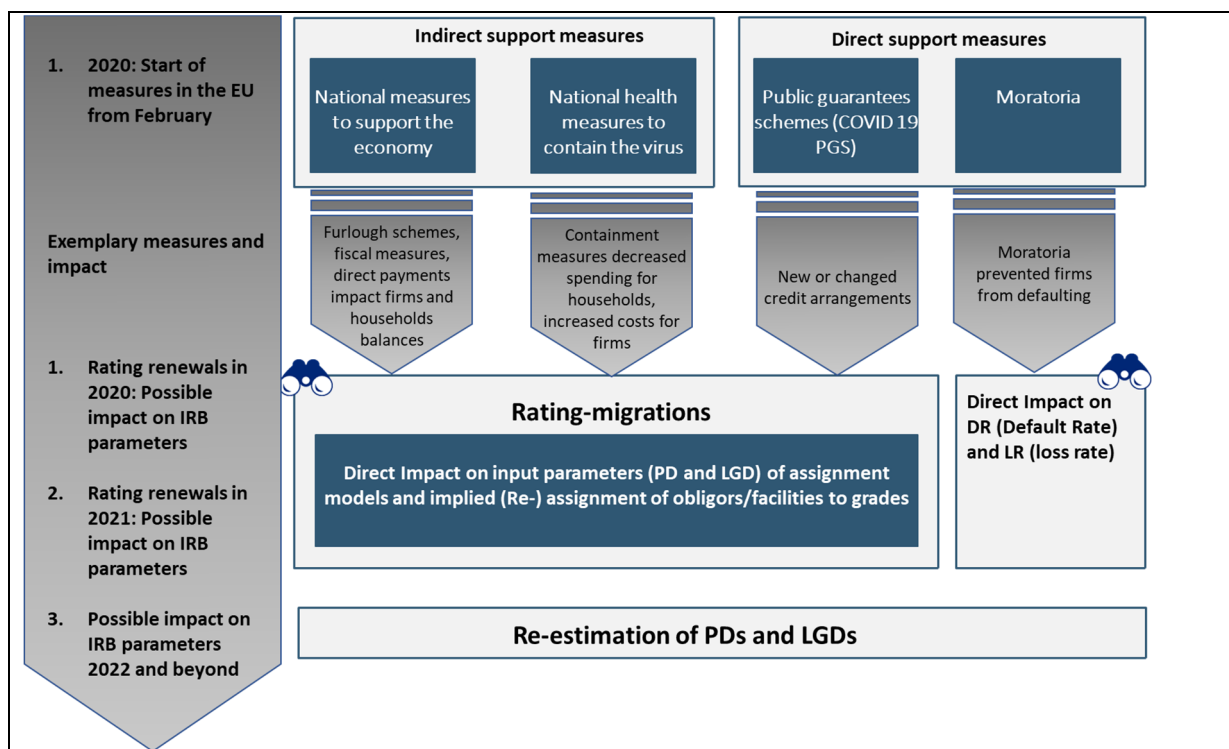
1. 2020: Start of measures in the EU from February

Exemplary measures and impact

1. Rating renewals in 2020: Possible impact on IRB parameters

2. Rating renewals in 2021: Possible impact on IRB parameters

3. Possible impact on IRB parameters 2022 and beyond

Indirect support measures

National measures to support the economy

National health measures to contain the virus

Direct support measures

Public guarantees schemes (COVID 19 PGS)

Moratoria

Furlough schemes, fiscal measures, direct payments impact firms and households balances

Containment measures decreased spending for households, increased costs for firms

New or changed credit arrangements

Moratoria prevented firms from defaulting

Rating-migrations

Direct Impact on input parameters (PD and LGD) of assignment models and implied (Re-) assignment of obligors/facilities to grades

Direct Impact on DR (Default Rate) and LR (loss rate)

Re-estimation of PDs and LGDs